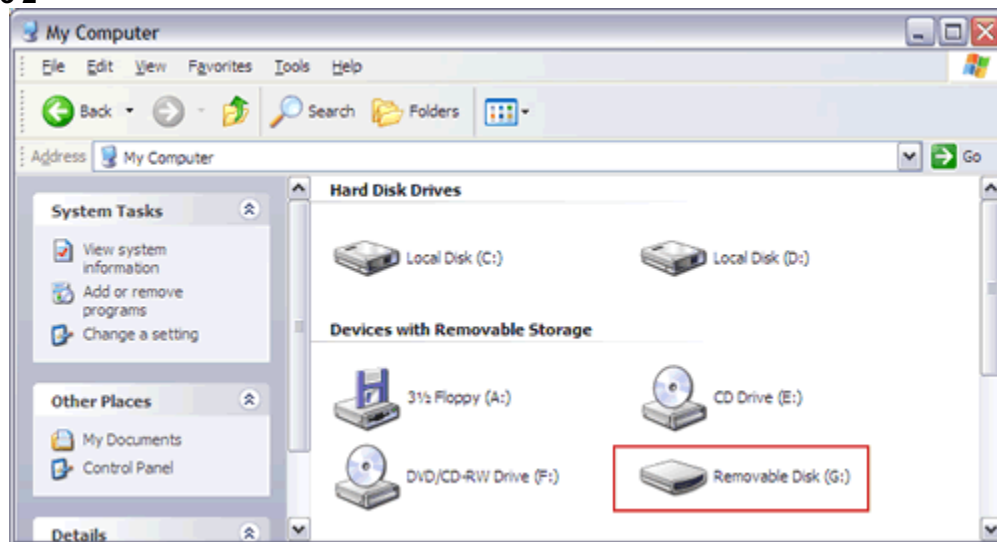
My Computer

File Edit View Favorites Tools Help

Back Search Folders

Address My Computer Go

System Tasks

View system information

Add or remove programs

Change a setting

Other Places

My Documents

Control Panel

Details

Hard Disk Drives

Local Disk (C:)

Local Disk (D:)

Devices with Removable Storage

3½ Floppy (A:)

CD Drive (E:)

DVD/CD-RW Drive (F:)

Removable Disk (G:)